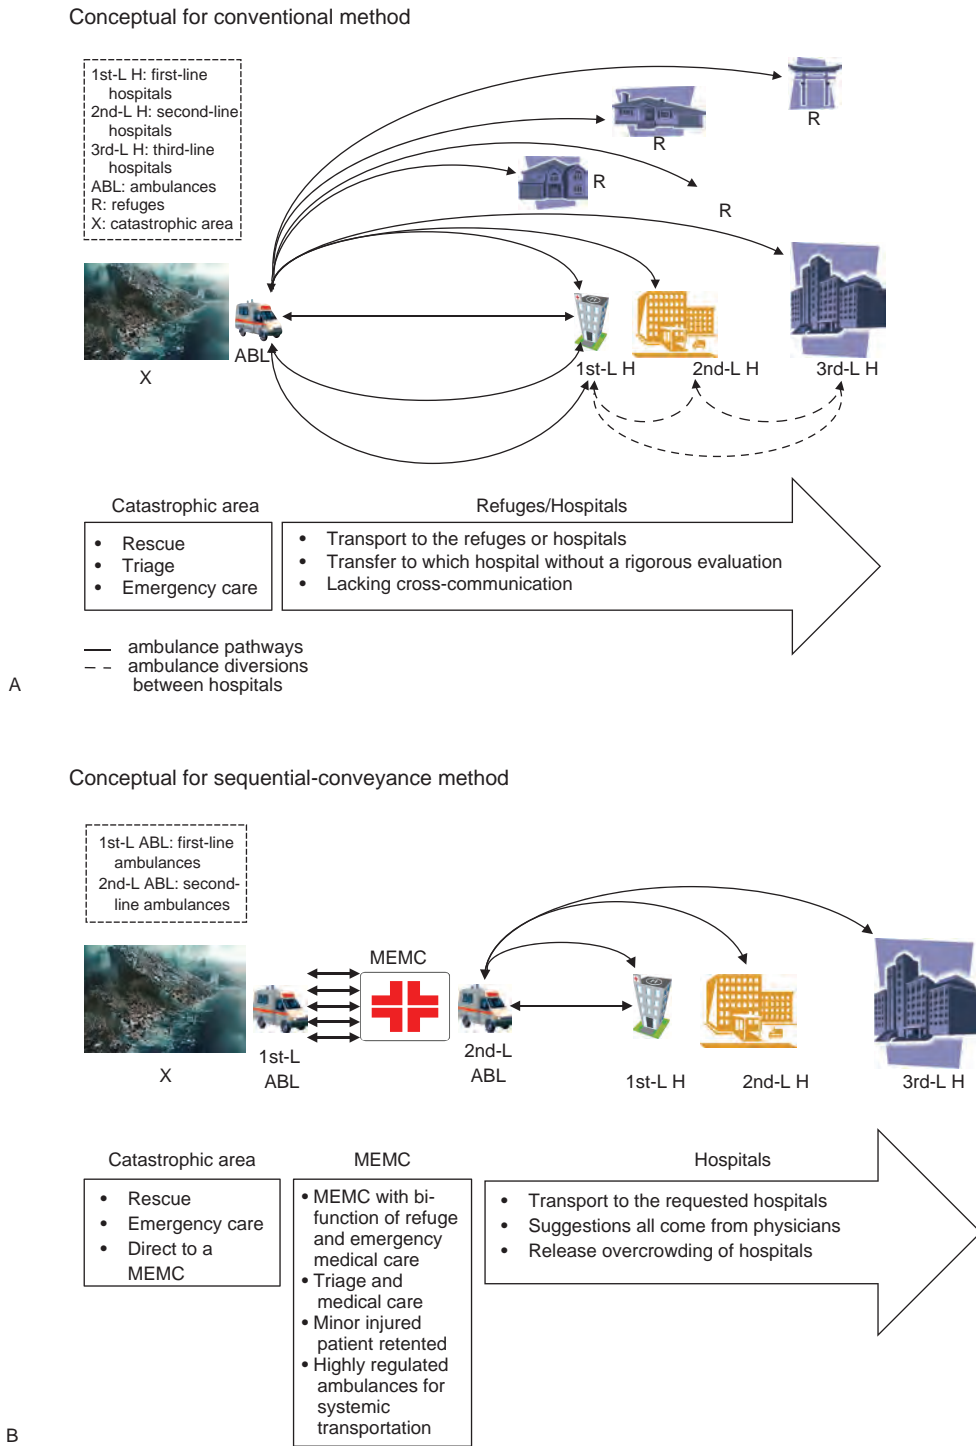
Conceptual for conventional method

1st-L H: first-line hospitals
2nd-L H: second-line hospitals
3rd-L H: third-line hospitals
ABL: ambulances
R: refuges
X: catastrophic area

R

R

R

R

X

ABL

1st-L H

2nd-L H

3rd-L H

Catastrophic area

- Rescue
- Triage
- Emergency care

Refuges/Hospitals

- Transport to the refuges or hospitals
- Transfer to which hospital without a rigorous evaluation
- Lacking cross-communication

ambulance pathways
ambulance diversions between hospitals

A

Conceptual for sequential-conveyance method

1st-L ABL: first-line ambulances
2nd-L ABL: second-line ambulances

MEMC

X

1st-L ABL

2nd-L ABL

1st-L H

2nd-L H

3rd-L H

Catastrophic area

- Rescue
- Emergency care
- Direct to a MEMC

MEMC

- MEMC with bi-function of refuge and emergency medical care
- Triage and medical care
- Minor injured patient retented
- Highly regulated ambulances for systemic transportation

Hospitals

- Transport to the requested hospitals
- Suggestions all come from physicians
- Release overcrowding of hospitals

B